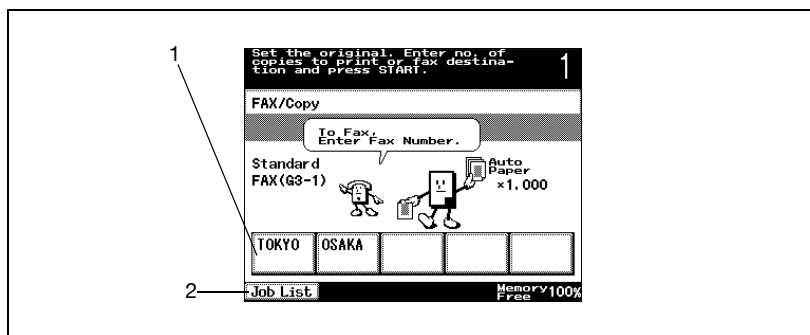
1

Set the original. Enter no. of copies to print or fax destination and press START.

1

FAX/Copy

To Fax, Enter Fax Number.

Standard
FAX(G3-1)

Auto Paper
×1.000

TOKYO
OSAKA

2

Job List

Memory Free 100%